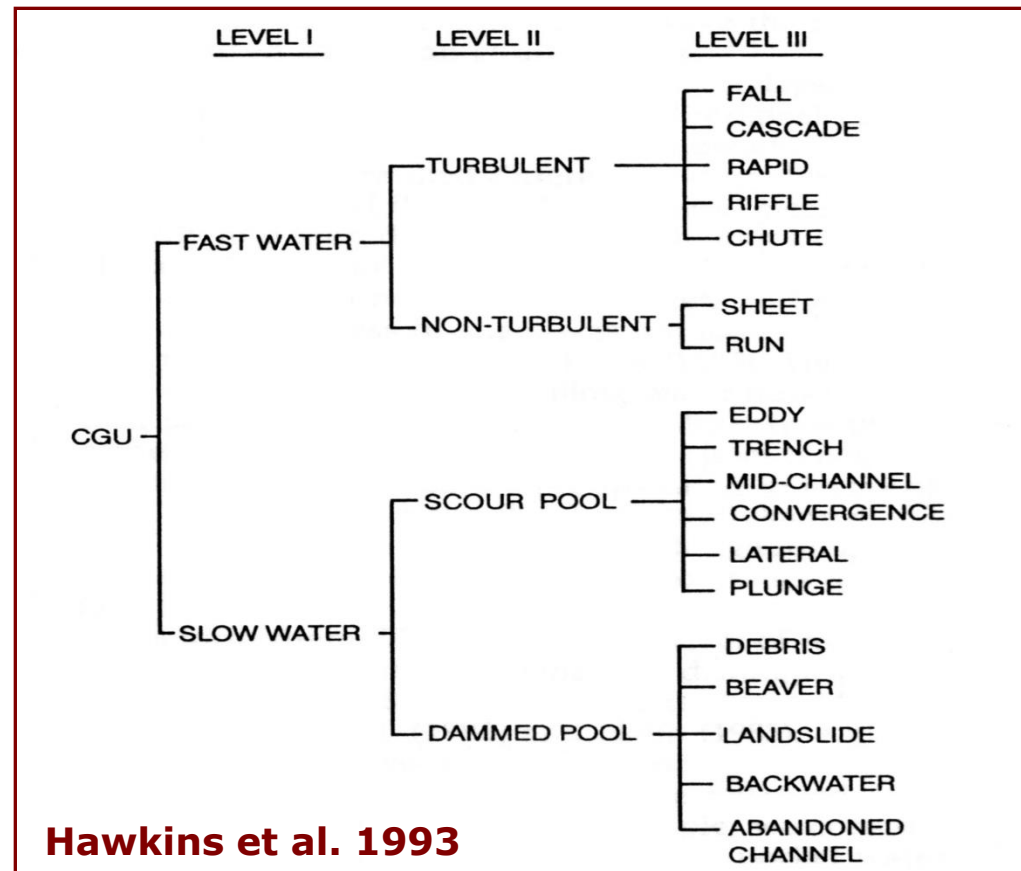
LEVEL I
LEVEL II
LEVEL III

CGU
FAST WATER
TURBULENT
FALL
CASCADE
RAPID
RIFFLE
CHUTE
NON-TURBULENT
SHEET
RUN
SLOW WATER
SCOUR POOL
EDDY
TRENCH
MID-CHANNEL
CONVERGENCE
LATERAL
PLUNGE
DAMMED POOL
DEBRIS
BEAVER
LANDSLIDE
BACKWATER
ABANDONED CHANNEL

Hawkins et al. 1993